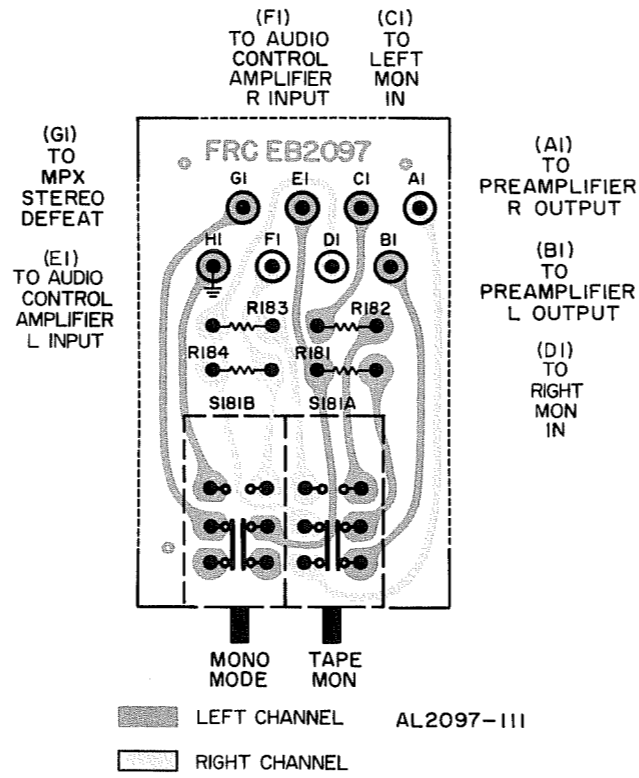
(F1)
TO AUDIO
CONTROL
AMPLIFIER
R INPUT

(C1)
TO
LEFT
MON
IN

(G1)
TO
MPX
STEREO
DEFEAT

(E1)
TO AUDIO
CONTROL
AMPLIFIER
L INPUT

FRC EB2097

G1 E1 C1 A1

H1 F1 D1 B1

R183 R182

R184 R181

S181B S181A

(A1)
TO
PREAMPLIFIER
R OUTPUT

(B1)
TO
PREAMPLIFIER
L OUTPUT

(D1)
TO
RIGHT
MON
IN

MONO
MODE

TAPE
MON

LEFT CHANNEL

AL2097-111

RIGHT CHANNEL